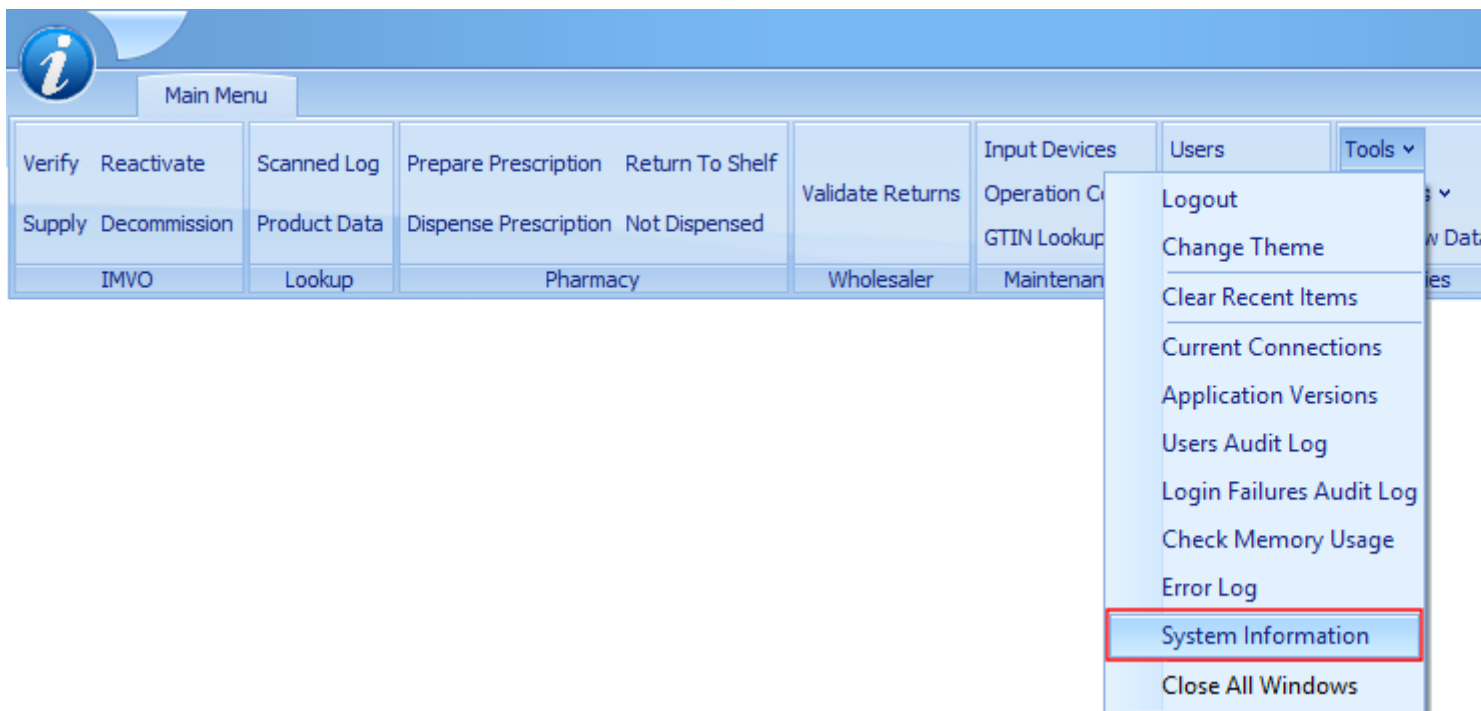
Main Menu

Verify Reactivate
Supply Decommission
IMVO

Scanned Log
Product Data
Lookup

Prepare Prescription Return To Shelf
Dispense Prescription Not Dispensed
Pharmacy

Validate Returns
Wholesaler

Input Devices
Operation C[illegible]
GTIN Lookup
Maintenan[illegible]

Users

Tools

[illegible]s
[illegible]w Dat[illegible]
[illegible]ies

Logout
Change Theme
Clear Recent Items
Current Connections
Application Versions
Users Audit Log
Login Failures Audit Log
Check Memory Usage
Error Log
System Information
Close All Windows